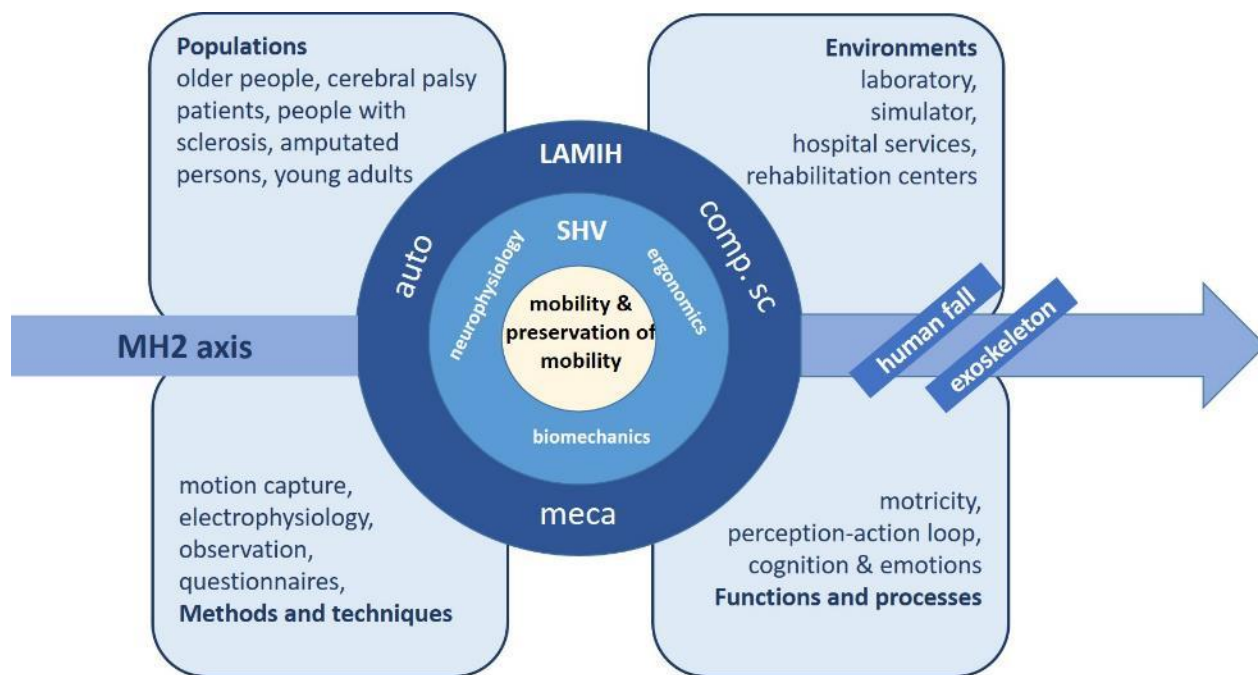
Populations
older people, cerebral palsy patients, people with sclerosis, amputated persons, young adults

Environments
laboratory, simulator, hospital services, rehabilitation centers

LAMIH

auto

comp. sc

SHV

neurophysiology

ergonomics

mobility & preservation of mobility

biomechanics

meca

MH2 axis

human fall

exoskeleton

motion capture, electrophysiology, observation, questionnaires,
Methods and techniques

motricity, perception-action loop, cognition & emotions
Functions and processes